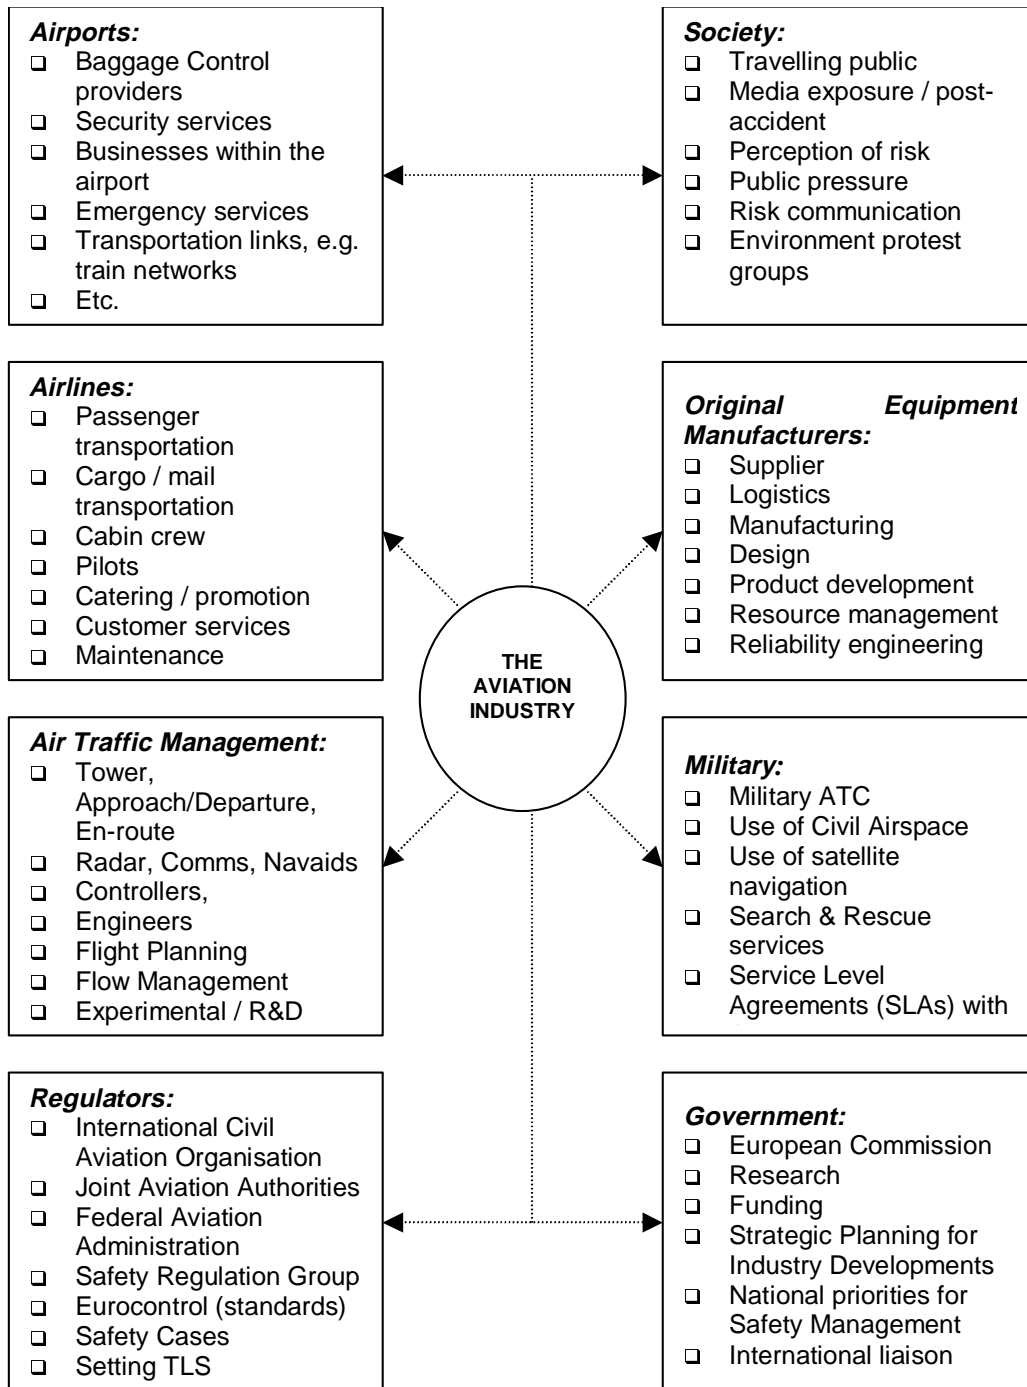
**Airports:**
- Baggage Control providers
- Security services
- Businesses within the airport
- Emergency services
- Transportation links, e.g. train networks
- Etc.

**Society:**
- Travelling public
- Media exposure / post-accident
- Perception of risk
- Public pressure
- Risk communication
- Environment protest groups

**Airlines:**
- Passenger transportation
- Cargo / mail transportation
- Cabin crew
- Pilots
- Catering / promotion
- Customer services
- Maintenance

**Original Equipment Manufacturers:**
- Supplier
- Logistics
- Manufacturing
- Design
- Product development
- Resource management
- Reliability engineering

THE AVIATION INDUSTRY

**Air Traffic Management:**
- Tower, Approach/Departure, En-route
- Radar, Comms, Navaids
- Controllers,
- Engineers
- Flight Planning
- Flow Management
- Experimental / R&D

**Military:**
- Military ATC
- Use of Civil Airspace
- Use of satellite navigation
- Search & Rescue services
- Service Level Agreements (SLAs) with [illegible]

**Regulators:**
- International Civil Aviation Organisation
- Joint Aviation Authorities
- Federal Aviation Administration
- Safety Regulation Group
- Eurocontrol (standards)
- Safety Cases
- Setting TLS

**Government:**
- European Commission
- Research
- Funding
- Strategic Planning for Industry Developments
- National priorities for Safety Management
- International liaison